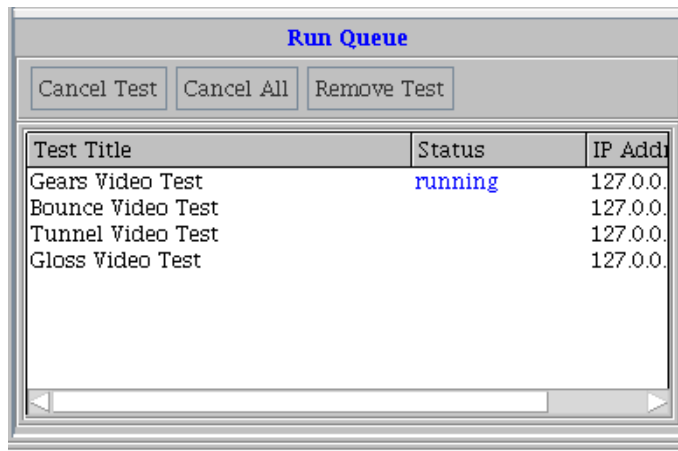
Run Queue

Cancel Test Cancel All Remove Test

| Test Title | Status | IP Addr |
|---|---|---|
| Gears Video Test | running | 127.0.0. |
| Bounce Video Test | | 127.0.0. |
| Tunnel Video Test | | 127.0.0. |
| Gloss Video Test | | 127.0.0. |